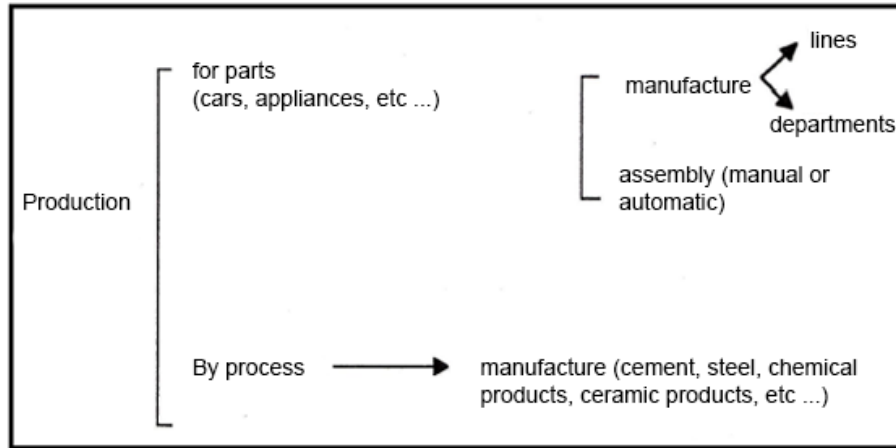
Production

for parts (cars, appliances, etc ...)

manufacture

lines

departments

assembly (manual or automatic)

By process

manufacture (cement, steel, chemical products, ceramic products, etc ...)